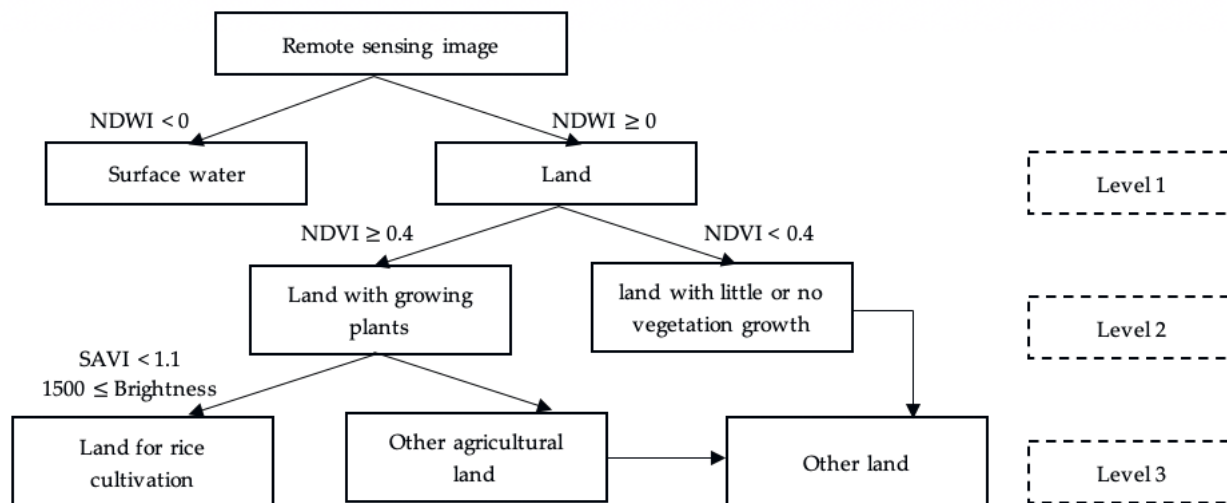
Remote sensing image

NDWI < 0

NDWI $\geq$ 0

Surface water

Land

Level 1

NDVI $\geq$ 0.4

NDVI < 0.4

Land with growing plants

land with little or no vegetation growth

Level 2

SAVI < 1.1
1500 $\leq$ Brightness

Land for rice cultivation

Other agricultural land

Other land

Level 3